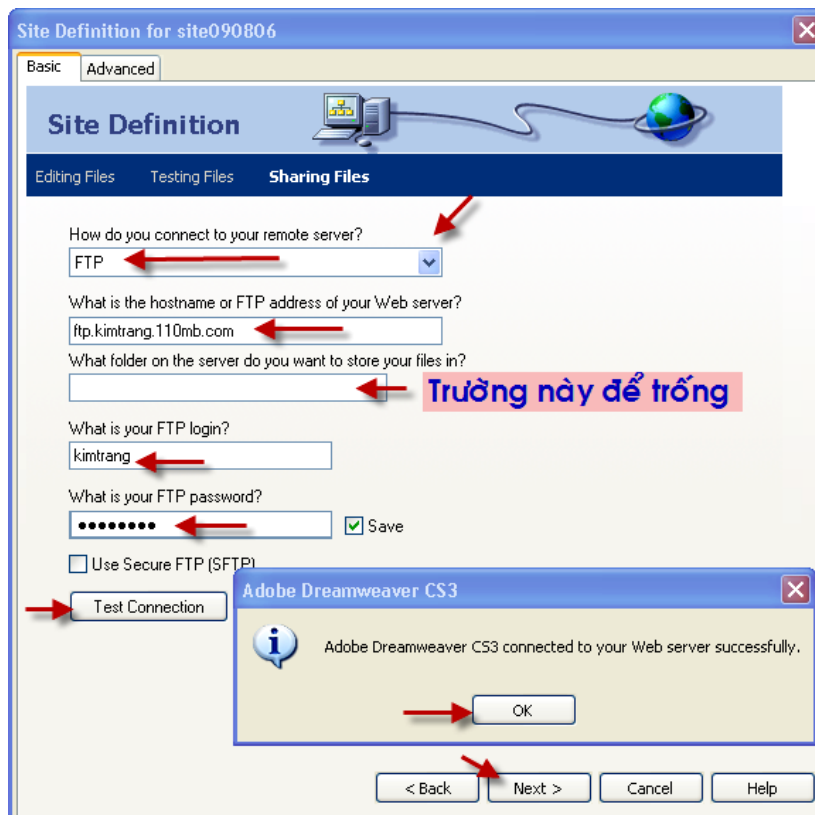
Site Definition for site090806

Basic Advanced

Site Definition

Editing Files Testing Files Sharing Files

How do you connect to your remote server?

FTP

What is the hostname or FTP address of your Web server?

ftp.kimtrang.110mb.com

What folder on the server do you want to store your files in?

Trường này để trống

What is your FTP login?

kimtrang

What is your FTP password?

•••••••••

Save

Use Secure FTP (SFTP)

Test Connection

Adobe Dreamweaver CS3

Adobe Dreamweaver CS3 connected to your Web server successfully.

OK

< Back Next > Cancel Help